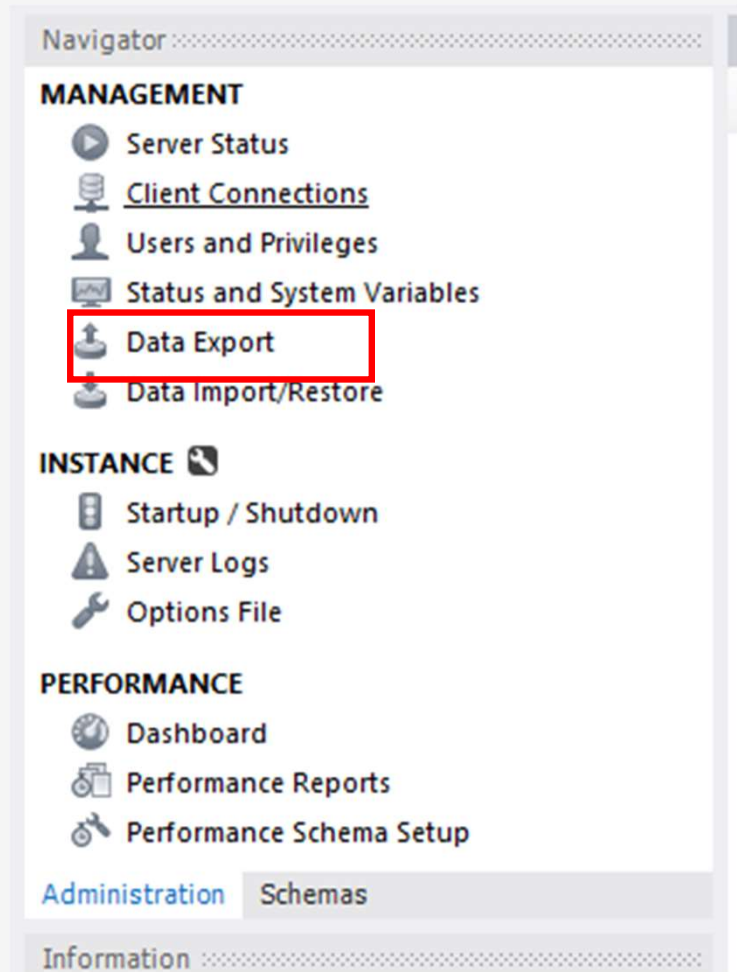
Navigator

MANAGEMENT

Server Status

Client Connections

Users and Privileges

Status and System Variables

Data Export

Data Import/Restore

INSTANCE

Startup / Shutdown

Server Logs

Options File

PERFORMANCE

Dashboard

Performance Reports

Performance Schema Setup

Administration Schemas

Information